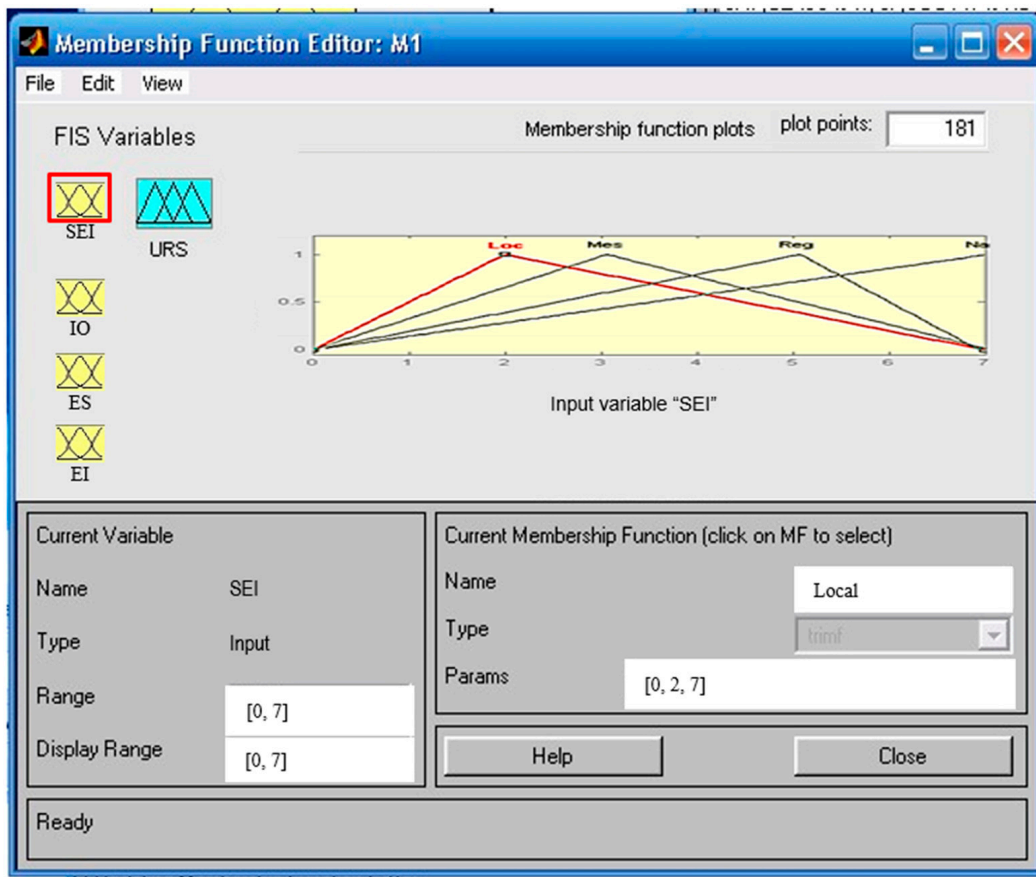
Membership Function Editor: M1

File Edit View

FIS Variables

SEI
URS
IO
ES
EI

Membership function plots
plot points: 181

Loc
Mes
Reg
Na

1
0.5
0

0 1 2 3 4 5 6 7

Input variable "SEI"

Current Variable
Name SEI
Type Input
Range [0, 7]
Display Range [0, 7]

Current Membership Function (click on MF to select)
Name Local
Type trimf
Params [0, 2, 7]

Help
Close

Ready